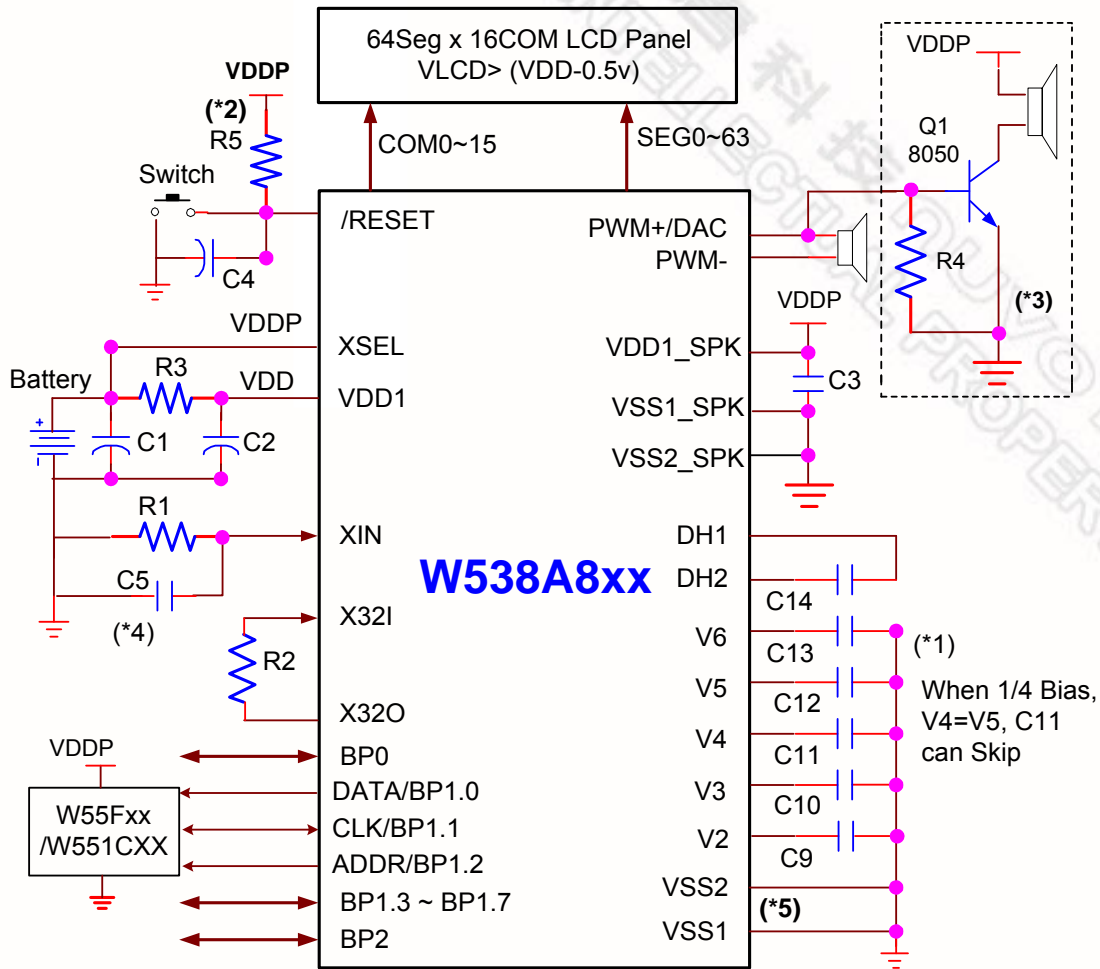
64Seg x 16COM LCD Panel
VLCD> (VDD-0.5v)

VDDP
(*2)
R5
Switch
C4
COM0~15
SEG0~63
/RESET
PWM+/DAC
PWM-
VDDP
Q1
8050
R4
(*3)
VDDP
VDDP
XSEL
VDD1_SPK
C3
Battery
R3
VDD
VDD1
VSS1_SPK
C1
C2
VSS2_SPK
R1
XIN
DH1
W538A8xx
C5
DH2
(*4)
C14
X32I
V6
(*1)
R2
C13
V5
When 1/4 Bias, V4=V5, C11 can Skip
C12
X32O
V4
VDDP
BP0
C11
W55Fxx
/W551CXX
DATA/BP1.0
V3
C10
CLK/BP1.1
V2
ADDR/BP1.2
C9
VSS2
BP1.3 ~ BP1.7
(*5)
BP2
VSS1